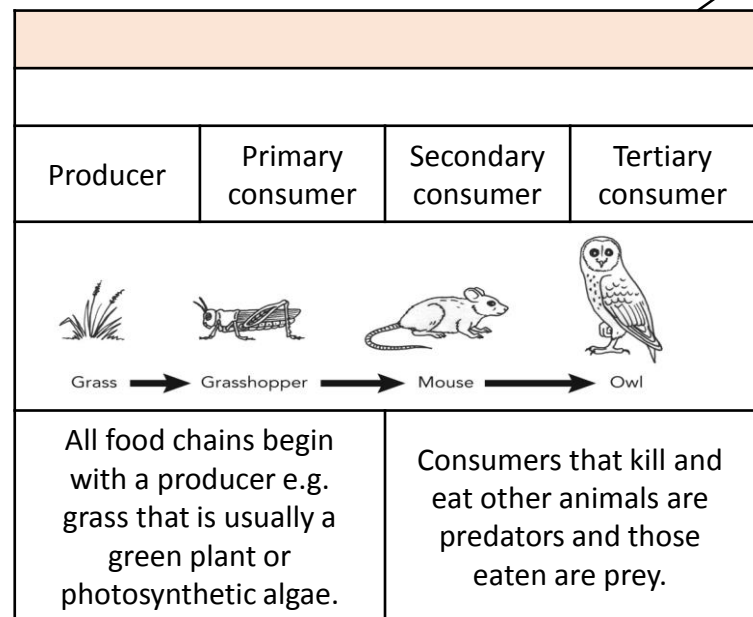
| Producer | Primary consumer | Secondary consumer | Tertiary consumer |
|---|---|---|---|

Grass → Grasshopper → Mouse → Owl

All food chains begin with a producer e.g. grass that is usually a green plant or photosynthetic algae.

Consumers that kill and eat other animals are predators and those eaten are prey.